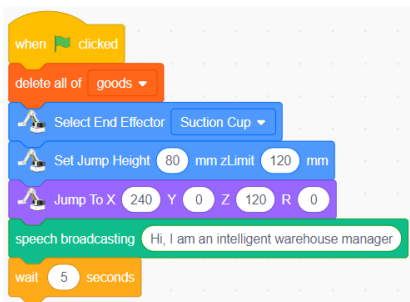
when clicked

delete all of goods

Select End Effector Suction Cup

Set Jump Height 80 mm zLimit 120 mm

Jump To X 240 Y 0 Z 120 R 0

speech broadcasting Hi, I am an intelligent warehouse manager

wait 5 seconds